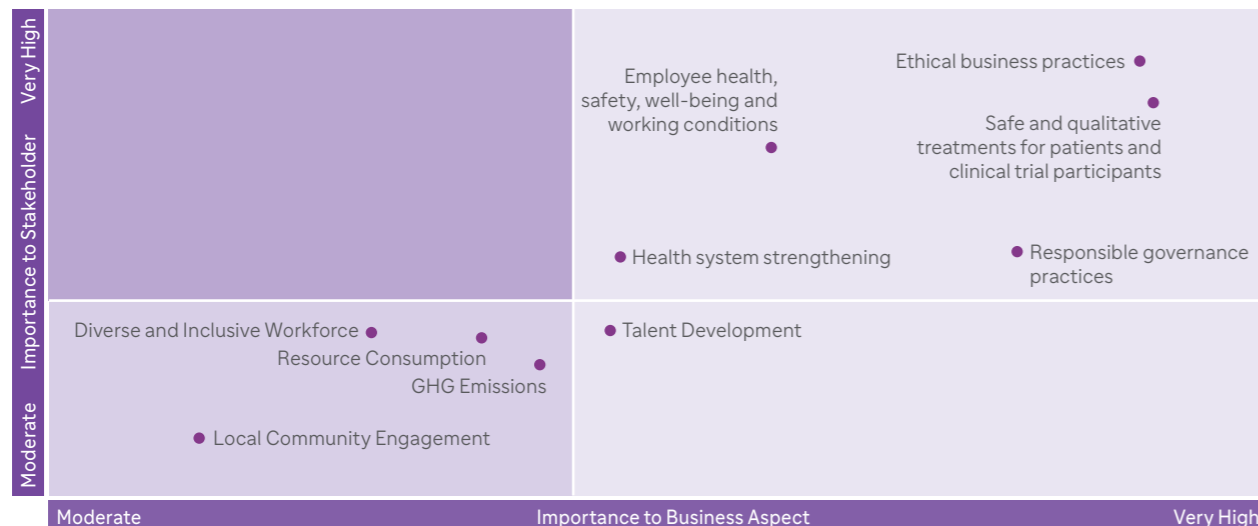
Very High
Importance to Stakeholder
Moderate

Employee health, safety, well-being and working conditions

Ethical business practices

Safe and qualitative treatments for patients and clinical trial participants

Health system strengthening

Responsible governance practices

Diverse and Inclusive Workforce

Resource Consumption

GHG Emissions

Talent Development

Local Community Engagement

Moderate
Importance to Business Aspect
Very High